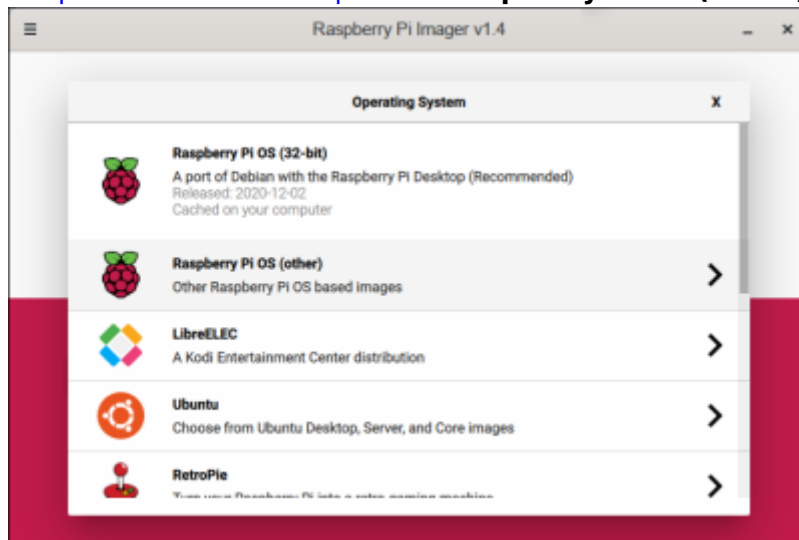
Raspberry Pi Imager v1.4

Operating System

X

Raspberry Pi OS (32-bit)
A port of Debian with the Raspberry Pi Desktop (Recommended)
Released: 2020-12-02
Cached on your computer

Raspberry Pi OS (other)
Other Raspberry Pi OS based images

LibreELEC
A Kodi Entertainment Center distribution

Ubuntu
Choose from Ubuntu Desktop, Server, and Core images

RetroPie
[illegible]